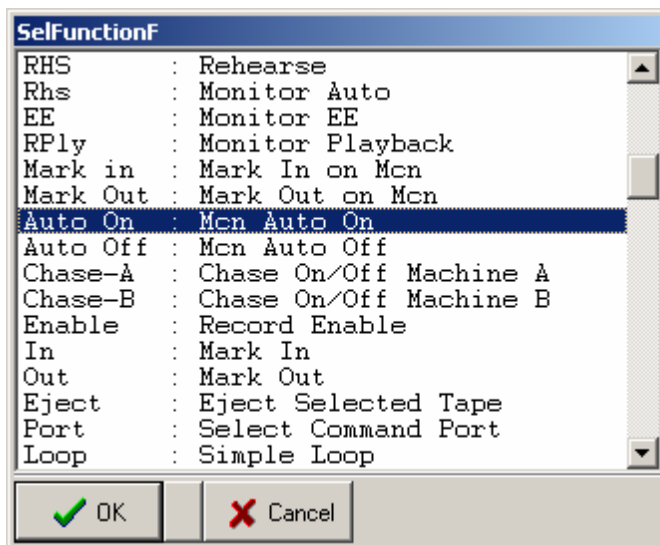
SelFunctionF

RHS : Rehearse
Rhs : Monitor Auto
EE : Monitor EE
RPly : Monitor Playback
Mark in : Mark In on Mcn
Mark Out : Mark Out on Mcn
Auto On : Mcn Auto On
Auto Off : Mcn Auto Off
Chase-A : Chase On/Off Machine A
Chase-B : Chase On/Off Machine B
Enable : Record Enable
In : Mark In
Out : Mark Out
Eject : Eject Selected Tape
Port : Select Command Port
Loop : Simple Loop

OK
Cancel